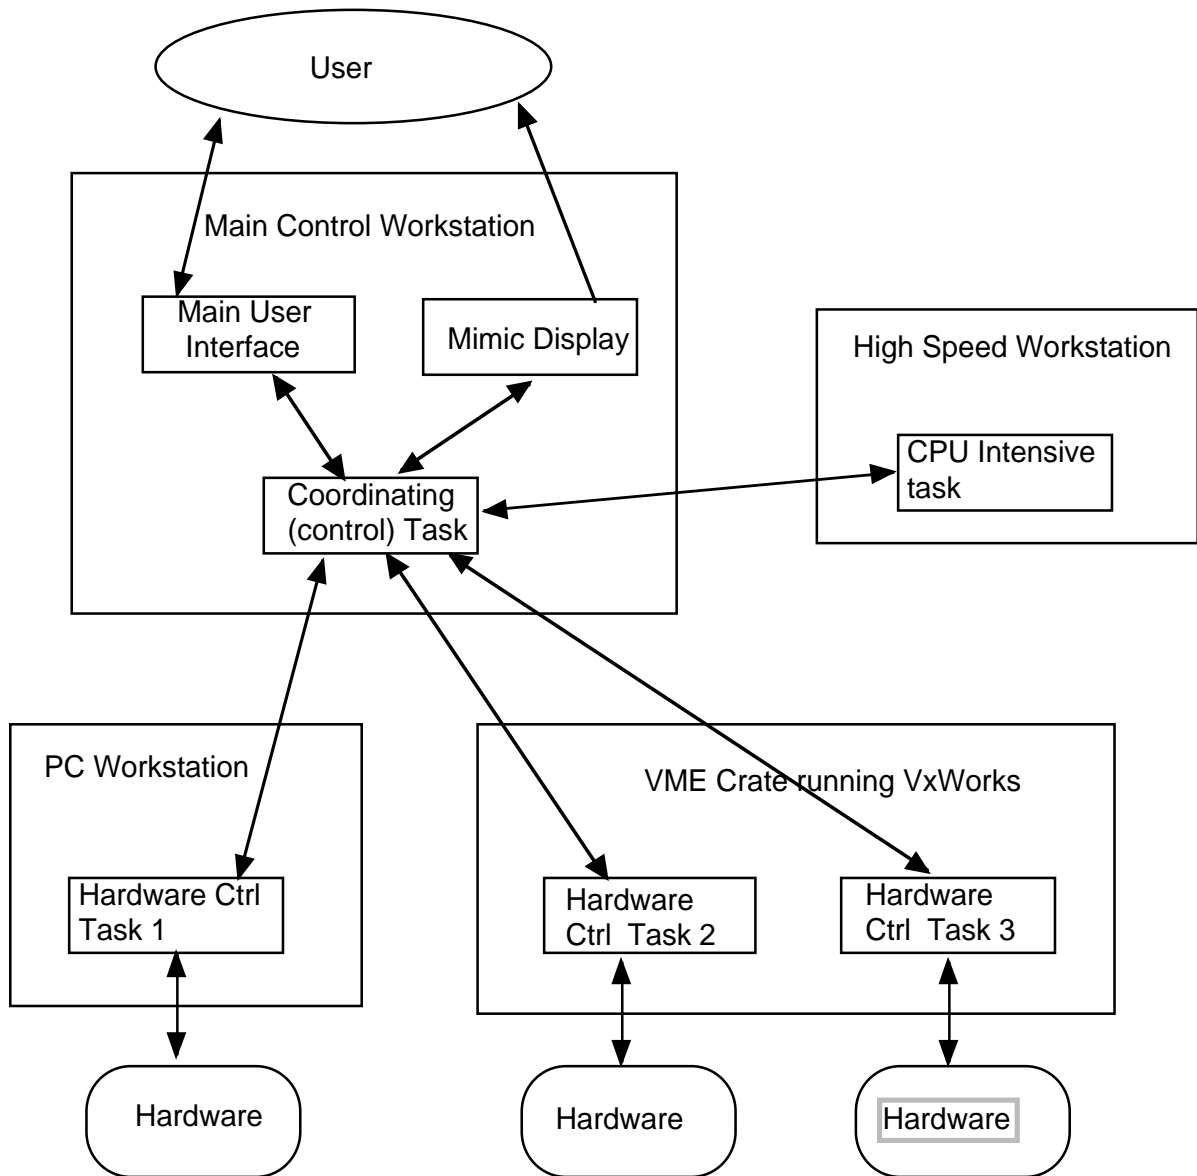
User

Main Control Workstation

Main User Interface

Mimic Display

High Speed Workstation

CPU Intensive task

Coordinating (control) Task

PC Workstation

VME Crate running VxWorks

Hardware Ctrl Task 1

Hardware Ctrl Task 2

Hardware Ctrl Task 3

Hardware

Hardware

Hardware